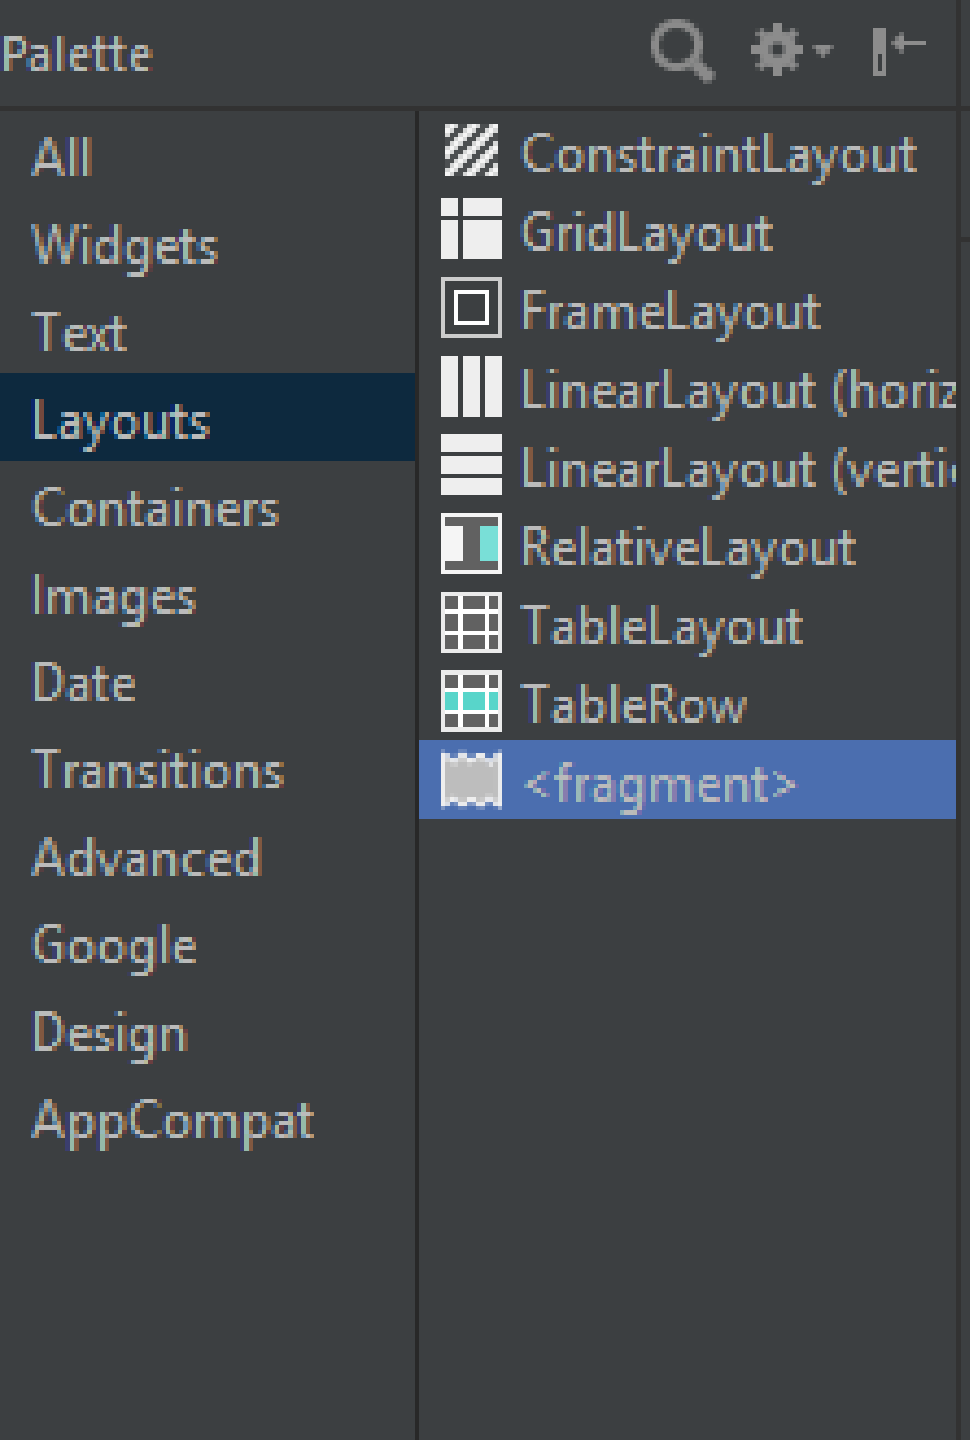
Palette

All
Widgets
Text
Layouts
Containers
Images
Date
Transitions
Advanced
Google
Design
AppCompat

ConstraintLayout
GridLayout
FrameLayout
LinearLayout (horiz
LinearLayout (verti
RelativeLayout
TableLayout
TableRow
<fragment>